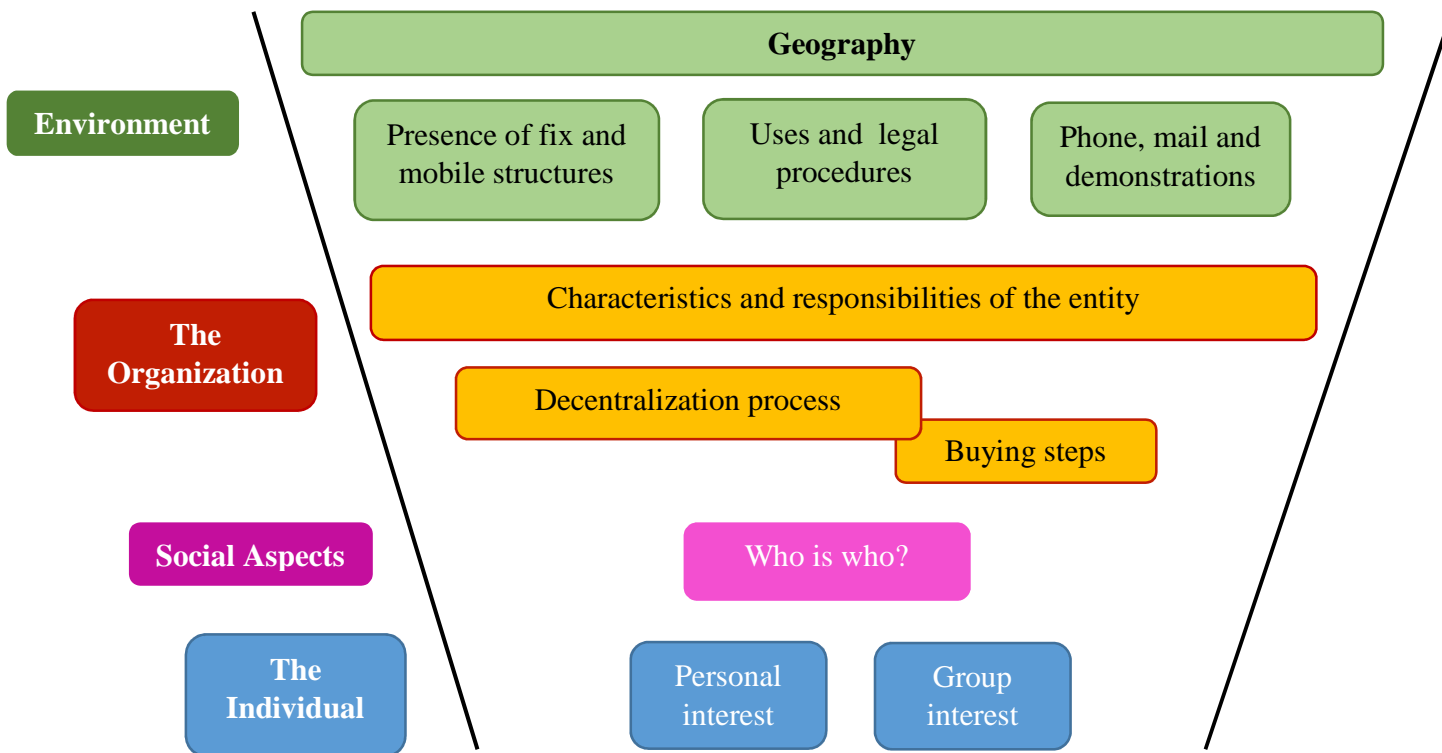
Geography

Environment

Presence of fix and mobile structures

Uses and legal procedures

Phone, mail and demonstrations

Characteristics and responsibilities of the entity

The Organization

Decentralization process

Buying steps

Social Aspects

Who is who?

The Individual

Personal interest

Group interest